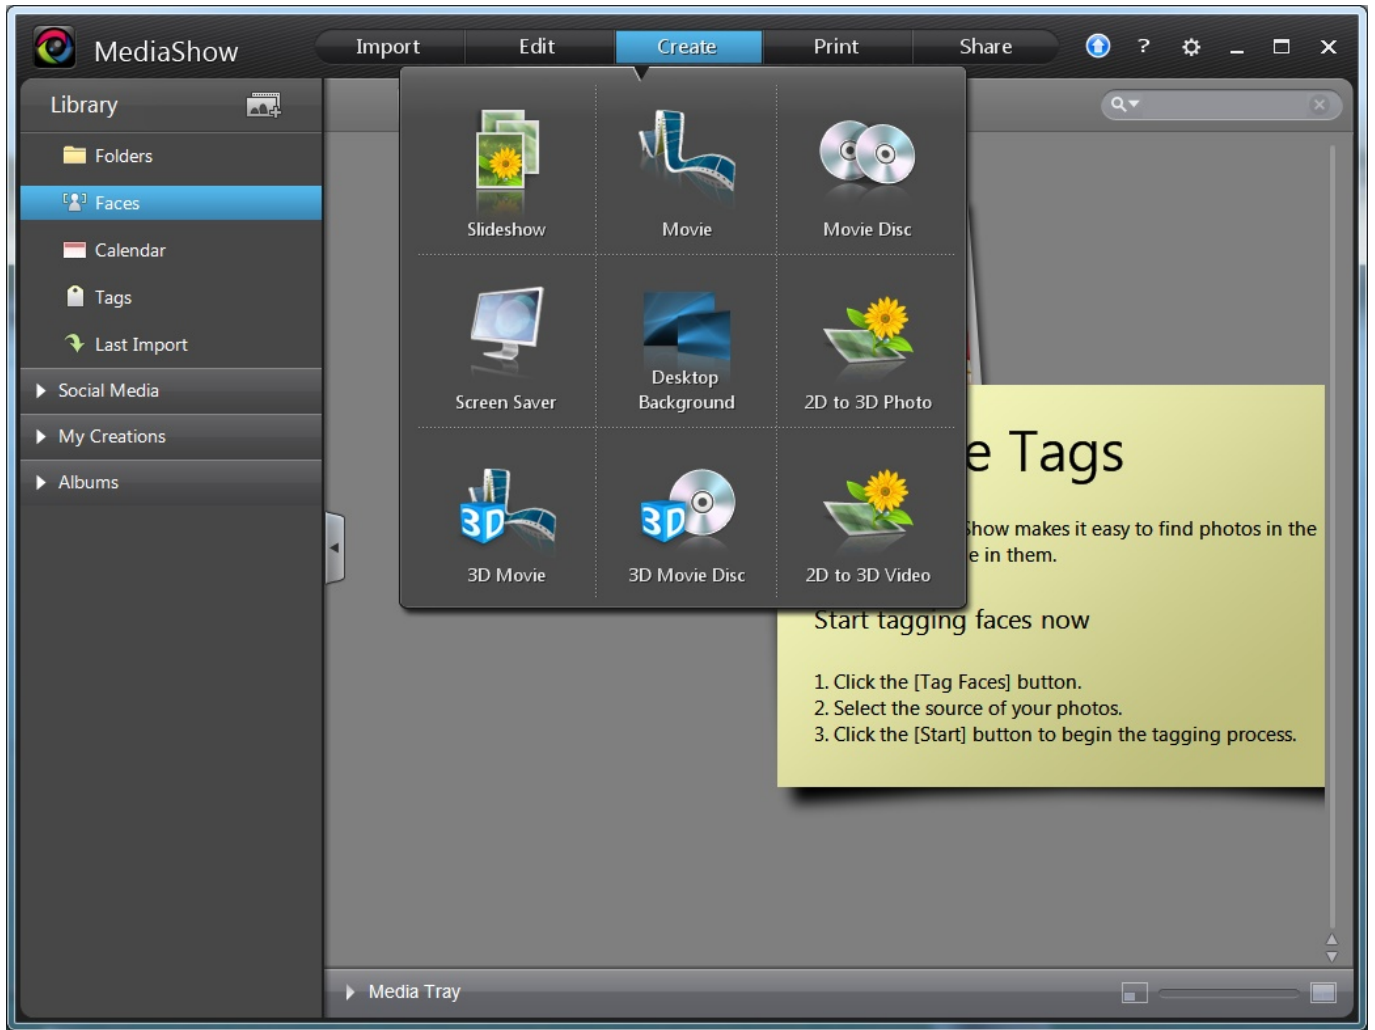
MediaShow

Import Edit Create Print Share ? 

Library

Folders
Faces
Calendar
Tags
Last Import
Social Media
My Creations
Albums

Slideshow
Movie
Movie Disc
Screen Saver
Desktop Background
2D to 3D Photo
3D Movie
3D Movie Disc
2D to 3D Video

e Tags

how makes it easy to find photos in the e in them.

Start tagging faces now

1. Click the [Tag Faces] button.
2. Select the source of your photos.
3. Click the [Start] button to begin the tagging process.

Media Tray